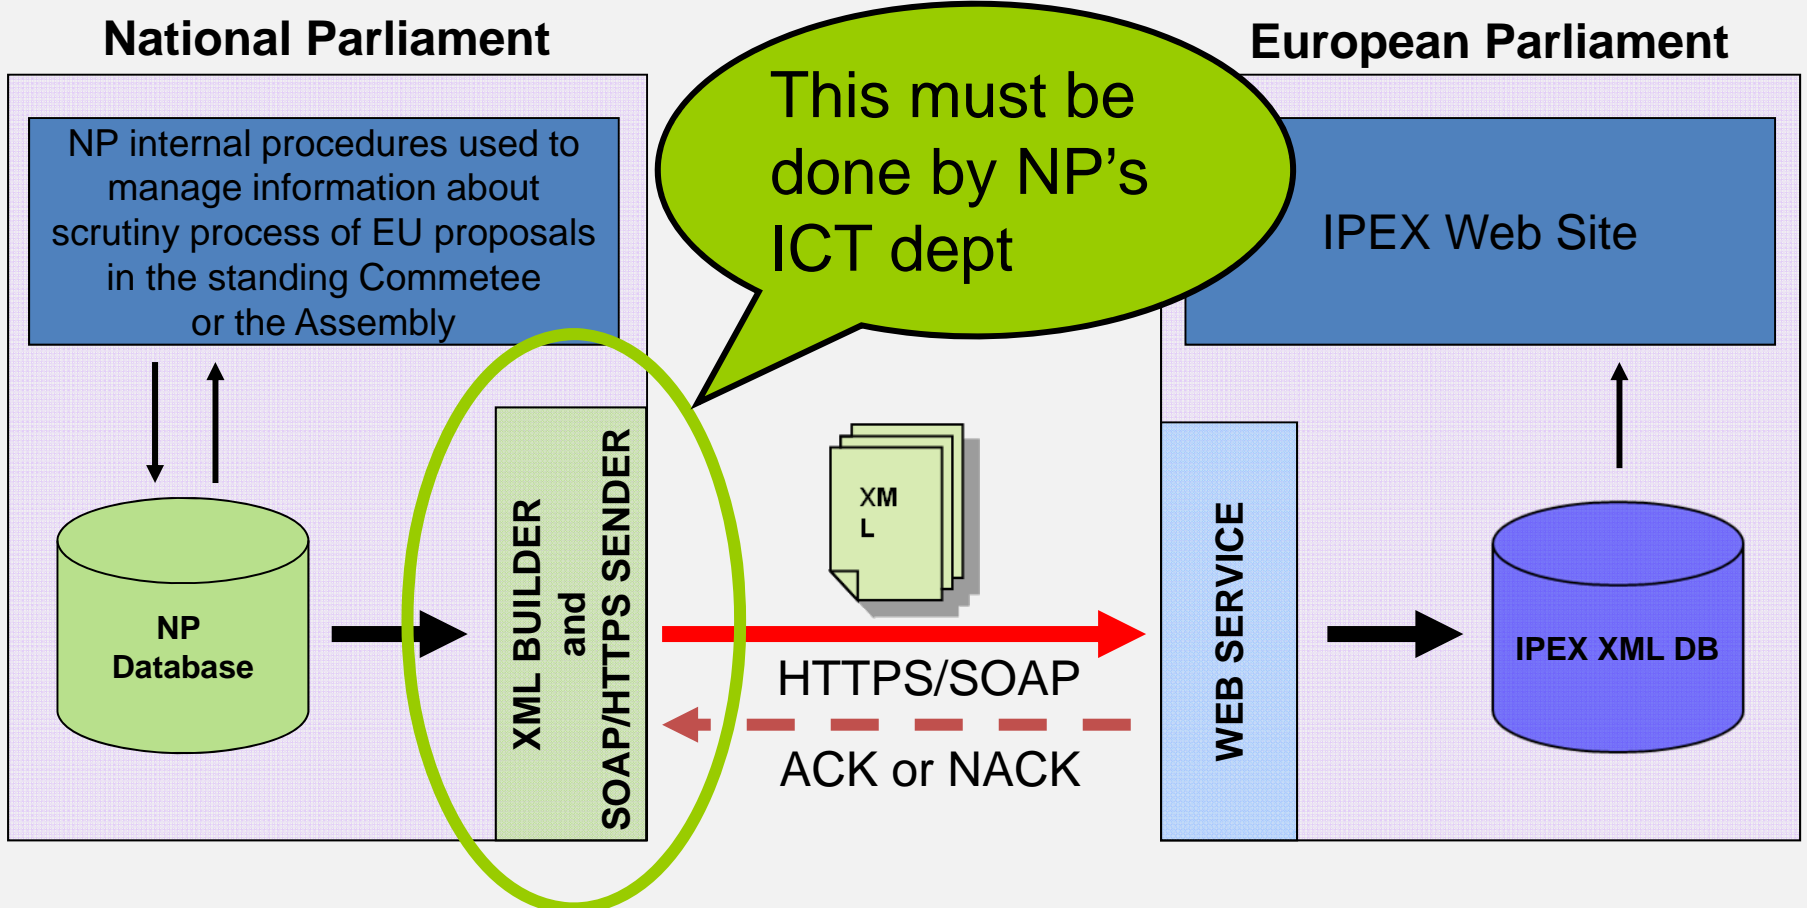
National Parliament

European Parliament

NP internal procedures used to manage information about scrutiny process of EU proposals in the standing Commetee or the Assembly

This must be done by NP's ICT dept

IPEX Web Site

NP Database

XML BUILDER and SOAP/HTTPS SENDER

XM L

HTTPS/SOAP

ACK or NACK

WEB SERVICE

IPEX XML DB